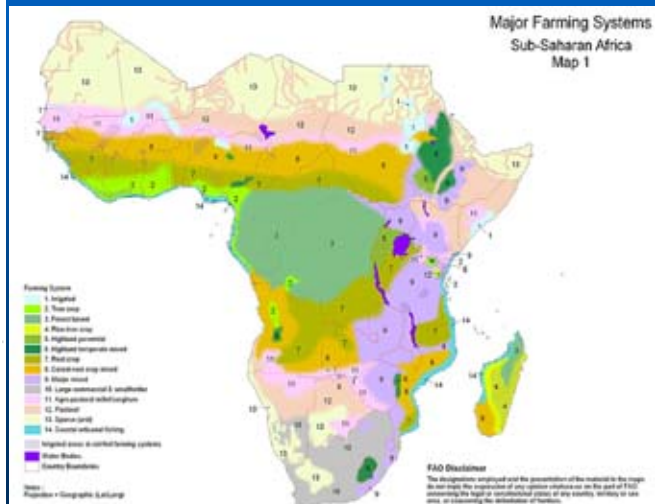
Major Farming Systems
Sub-Saharan Africa
Map 1

Farming System
1. Irrigated
2. Tree crop
3. Forest based
4. Rice-tree crop
5. Highland perennial
6. Highland temperate mixed
7. Root crop
8. Cereal-root crop mixed
9. Maize mixed
10. Large commercial & smallholder
11. Agro-pastoral millet/sorghum
12. Pastoral
13. Sparse (arid)
14. Coastal artisanal fishing
Irrigated areas in rainfed farming systems
Water Bodies
Country Boundaries

Notes:
Projection = Geographic (Lat/Long)

FAO Disclaimer
The designations employed and the presentation of the material in the maps do not imply the expression of any opinion whatsoever on the part of FAO concerning the legal or constitutional status of any country, territory or sea area, or concerning the delimitation of frontiers.

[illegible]